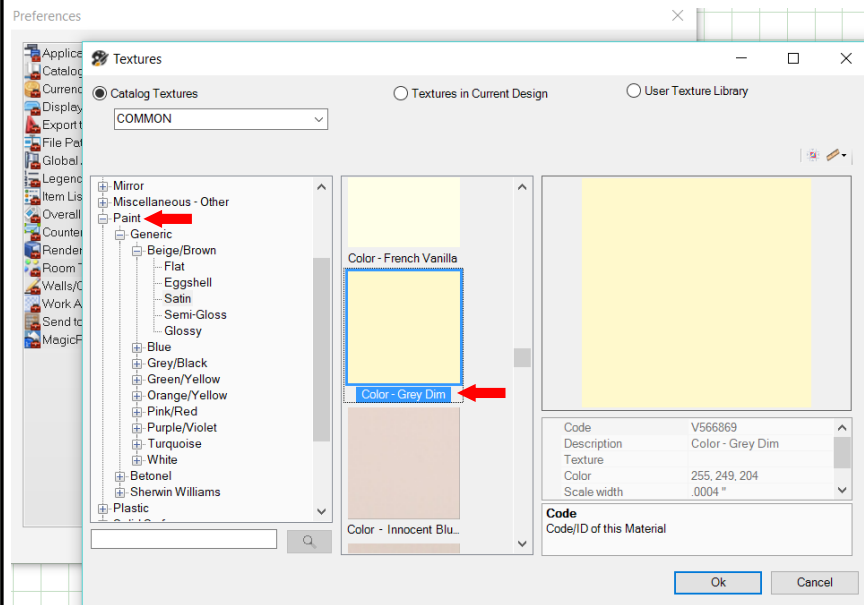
Preferences

Applic
Catalog
Curren
Display
Export t
File Pat
Global
Legend
Item Lis
Overall
Counter
Render
Room T
Walls/C
Work A
Send to
MagicF

Textures

Catalog Textures
COMMON
Textures in Current Design
User Texture Library

Mirror
Miscellaneous - Other
Paint
Generic
Beige/Brown
Flat
Eggshell
Satin
Semi-Gloss
Glossy
Blue
Grey/Black
Green/Yellow
Orange/Yellow
Pink/Red
Purple/Violet
Turquoise
White
Betonel
Sherwin Williams
Plastic

Color - French Vanilla
Color - Grey Dim
Color - Innocent Blu...

| | |
|---|---|
| Code | V566869 |
| Description | Color - Grey Dim |
| Texture | |
| Color | 255, 249, 204 |
| Scale width | .0004 " |

Code
Code/ID of this Material

Ok
Cancel